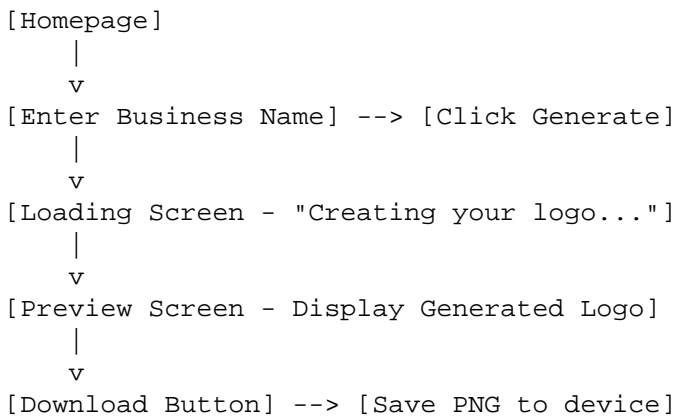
[Homepage]
    |
    v
[Enter Business Name] --> [Click Generate]
    |
    v
[Loading Screen - "Creating your logo..."]
    |
    v
[Preview Screen - Display Generated Logo]
    |
    v
[Download Button] --> [Save PNG to device]